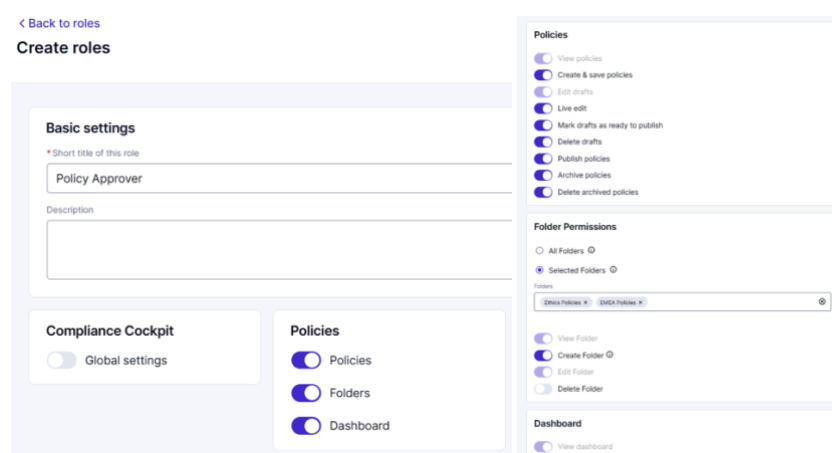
< Back to roles

Create roles

Basic settings

* Short title of this role

Policy Approver

Description

Compliance Cockpit

Global settings

Policies

Policies

Folders

Dashboard

Policies

View policies

Create & save policies

Edit drafts

Live edit

Mark drafts as ready to publish

Delete drafts

Publish policies

Archive policies

Delete archived policies

Folder Permissions

All Folders

Selected Folders

Folders

Ethics Policies ×   EMEA Policies ×

View Folder

Create Folder

Edit Folder

Delete Folder

Dashboard

View dashboard